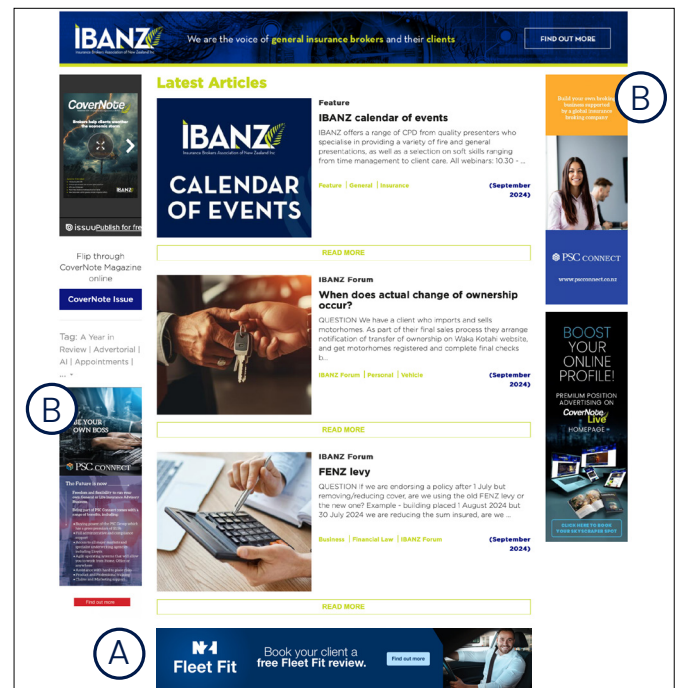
IBANZ Insurance Brokers Association of New Zealand Inc

We are the voice of general insurance brokers and their clients

FIND OUT MORE

CoverNote

issuu Publish for free

Flip through CoverNote Magazine online

CoverNote Issue

Tag: A Year in Review | Advertorial | AI | Appointments | ... +

B

BE YOUR OWN BOSS

PSC CONNECT

The Future is now...

Find out more

Latest Articles

IBANZ Insurance Brokers Association of New Zealand Inc

CALENDAR OF EVENTS

Feature

IBANZ calendar of events

IBANZ offers a range of CPD from quality presenters who specialise in providing a variety of fire and general presentations, as well as a selection on soft skills ranging from time management to client care. All webinars: 10.30 - ...

Feature | General | Insurance

(September 2024)

READ MORE

IBANZ Forum

When does actual change of ownership occur?

QUESTION We have a client who imports and sells motorhomes. As part of their final sales process they arrange notification of transfer of ownership on Waka Kotahi website, and get motorhomes registered and complete final checks b...

IBANZ Forum | Personal | Vehicle

(September 2024)

READ MORE

IBANZ Forum

FENZ levy

QUESTION If we are endorsing a policy after 1 July but removing/reducing cover, are we using the old FENZ levy or the new one? Example - building placed 1 August 2024 but 30 July 2024 we are reducing the sum insured, are we ...

Business | Financial Law | IBANZ Forum

(September 2024)

READ MORE

A

NZI Fleet Fit

Book your client a free Fleet Fit review.

Find out more

B

Build your own broking business supported by a global insurance broking company

PSC CONNECT

www.pscconnect.co.nz

BOOST YOUR ONLINE PROFILE!

PREMIUM POSITION ADVERTISING ON

CoverNote Live HOMEPAGE

CLICK HERE TO BOOK YOUR NETWORKER SPOT